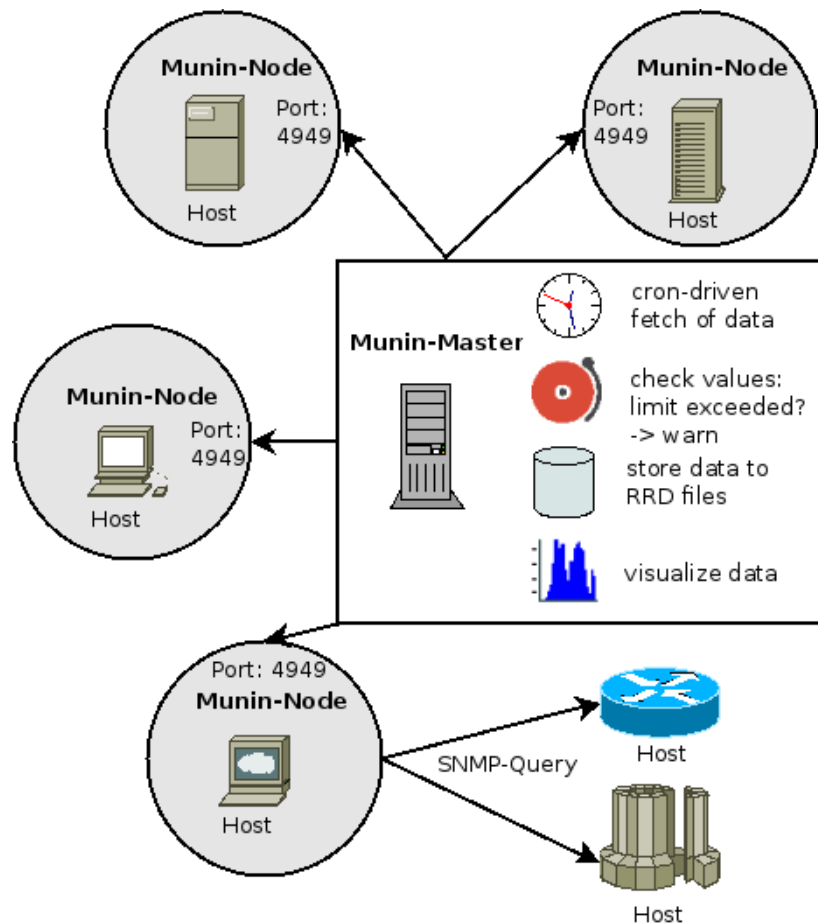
Munin-Node
Port: 4949
Host

Munin-Node
Port: 4949
Host

Munin-Master
cron-driven fetch of data
check values: limit exceeded? -> warn
store data to RRD files
visualize data

Munin-Node
Port: 4949
Host

Port: 4949
Munin-Node
Host

SNMP-Query
Host
Host